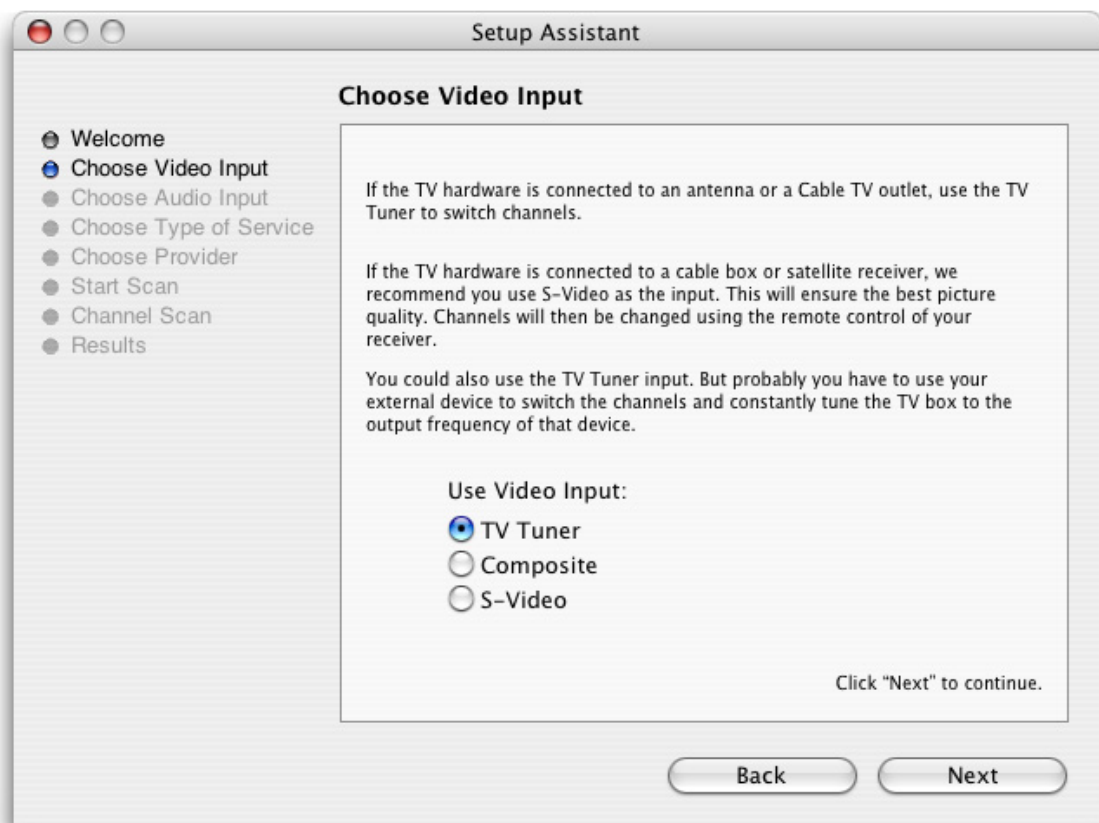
Setup Assistant

Choose Video Input

Welcome
Choose Video Input
Choose Audio Input
Choose Type of Service
Choose Provider
Start Scan
Channel Scan
Results

If the TV hardware is connected to an antenna or a Cable TV outlet, use the TV Tuner to switch channels.

If the TV hardware is connected to a cable box or satellite receiver, we recommend you use S-Video as the input. This will ensure the best picture quality. Channels will then be changed using the remote control of your receiver.

You could also use the TV Tuner input. But probably you have to use your external device to switch the channels and constantly tune the TV box to the output frequency of that device.

Use Video Input:
TV Tuner
Composite
S-Video

Click "Next" to continue.

Back
Next